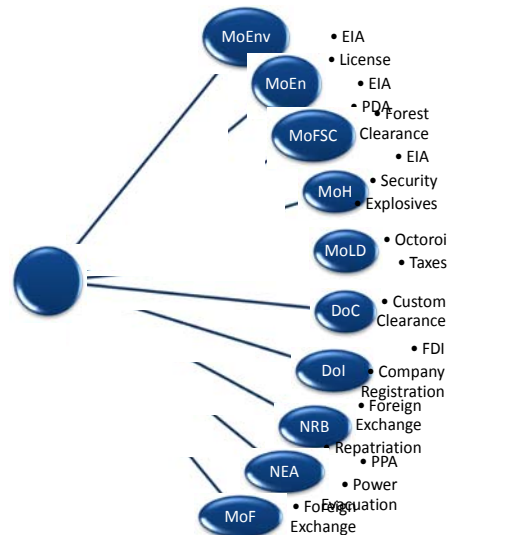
MoEnv
• EIA
• License

MoEn
• EIA
• PDA

MoFSC
• Forest Clearance
• EIA

MoH
• Security
• Explosives

MoLD
• Octoroi
• Taxes

DoC
• Custom Clearance

DoI
• FDI
• Company Registration

NRB
• Foreign Exchange
• Repatriation

NEA
• PPA
• Power Evacuation

MoF
• Foreign Exchange